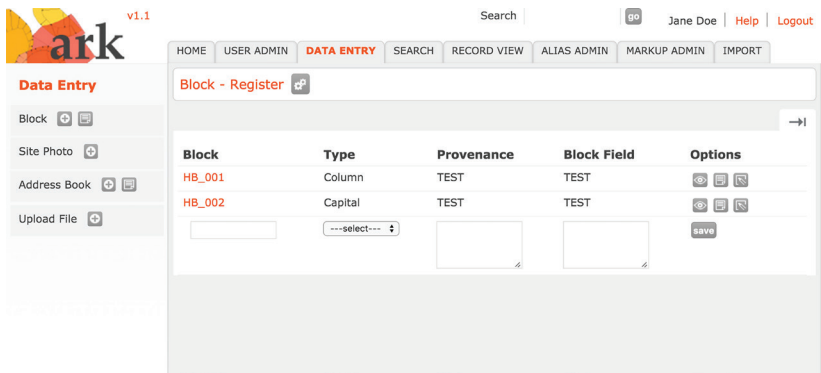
ark v1.1

Search go Jane Doe | Help | Logout

HOME USER ADMIN DATA ENTRY SEARCH RECORD VIEW ALIAS ADMIN MARKUP ADMIN IMPORT

Data Entry

Block

Site Photo

Address Book

Upload File

Block - Register

| Block | Type | Provenance | Block Field | Options |
|---|---|---|---|---|
| HB_001 | Column | TEST | TEST | |
| HB_002 | Capital | TEST | TEST | |
| | ---select--- | | | save |